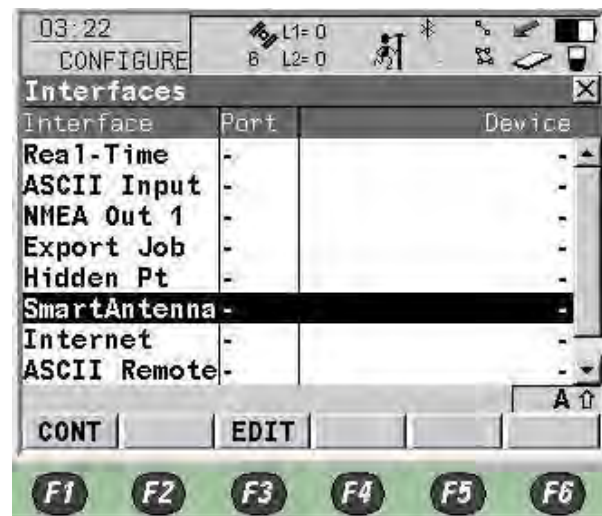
03:22
CONFIGURE
L1= 0
8 L2= 0

Interfaces

| Interface | Port | Device |
|---|---|---|
| Real-Time | - | - |
| ASCII Input | - | - |
| NMEA Out 1 | - | - |
| Export Job | - | - |
| Hidden Pt | - | - |
| SmartAntenna | - | - |
| Internet | - | - |
| ASCII Remote | - | - |

A

CONT
EDIT

F1 F2 F3 F4 F5 F6